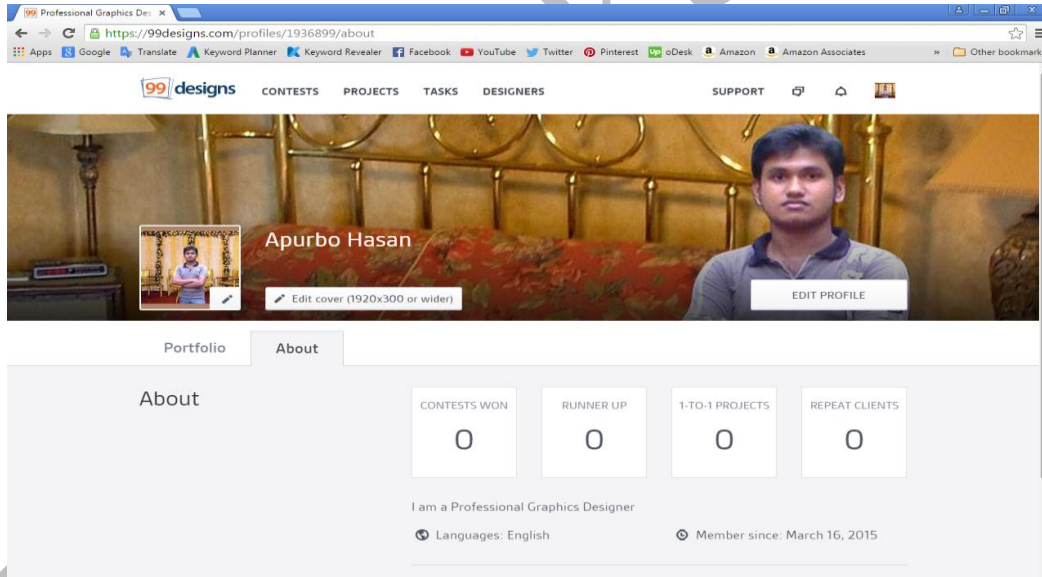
99 Professional Graphics Des ×

https://99designs.com/profiles/1936899/about

Apps Google Translate Keyword Planner Keyword Revealer Facebook YouTube Twitter Pinterest oDesk Amazon Amazon Associates » Other bookmark

99designs CONTESTS PROJECTS TASKS DESIGNERS SUPPORT

Apurbo Hasan

Edit cover (1920x300 or wider)

EDIT PROFILE

Portfolio About

About

| CONTESTS WON | RUNNER UP | 1-TO-1 PROJECTS | REPEAT CLIENTS |
|---|---|---|---|
| 0 | 0 | 0 | 0 |

I am a Professional Graphics Designer

Languages: English

Member since: March 16, 2015